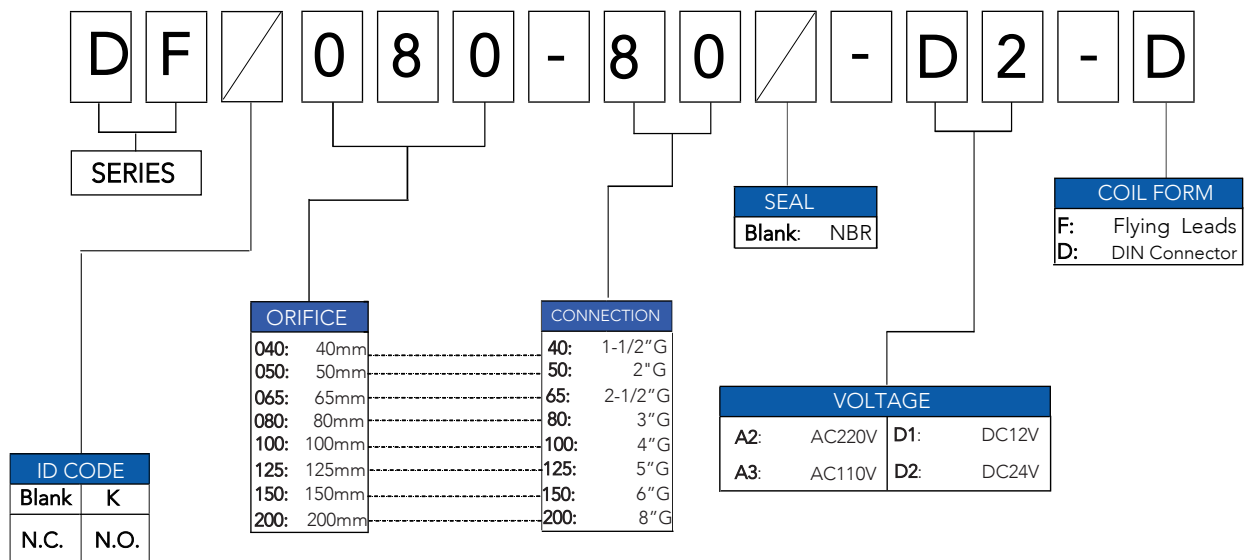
D F / 0 8 0 - 8 0 / - D 2 - D

SERIES

SEAL
Blank: NBR

COIL FORM
F: Flying Leads
D: DIN Connector

ORIFICE
040: 40mm
050: 50mm
065: 65mm
080: 80mm
100: 100mm
125: 125mm
150: 150mm
200: 200mm

CONNECTION
40: 1-1/2"G
50: 2"G
65: 2-1/2"G
80: 3"G
100: 4"G
125: 5"G
150: 6"G
200: 8"G

VOLTAGE

| A2: AC220V | D1: DC12V |
|---|---|
| A3: AC110V | D2: DC24V |

ID CODE

| Blank | K |
|---|---|
| N.C. | N.O. |